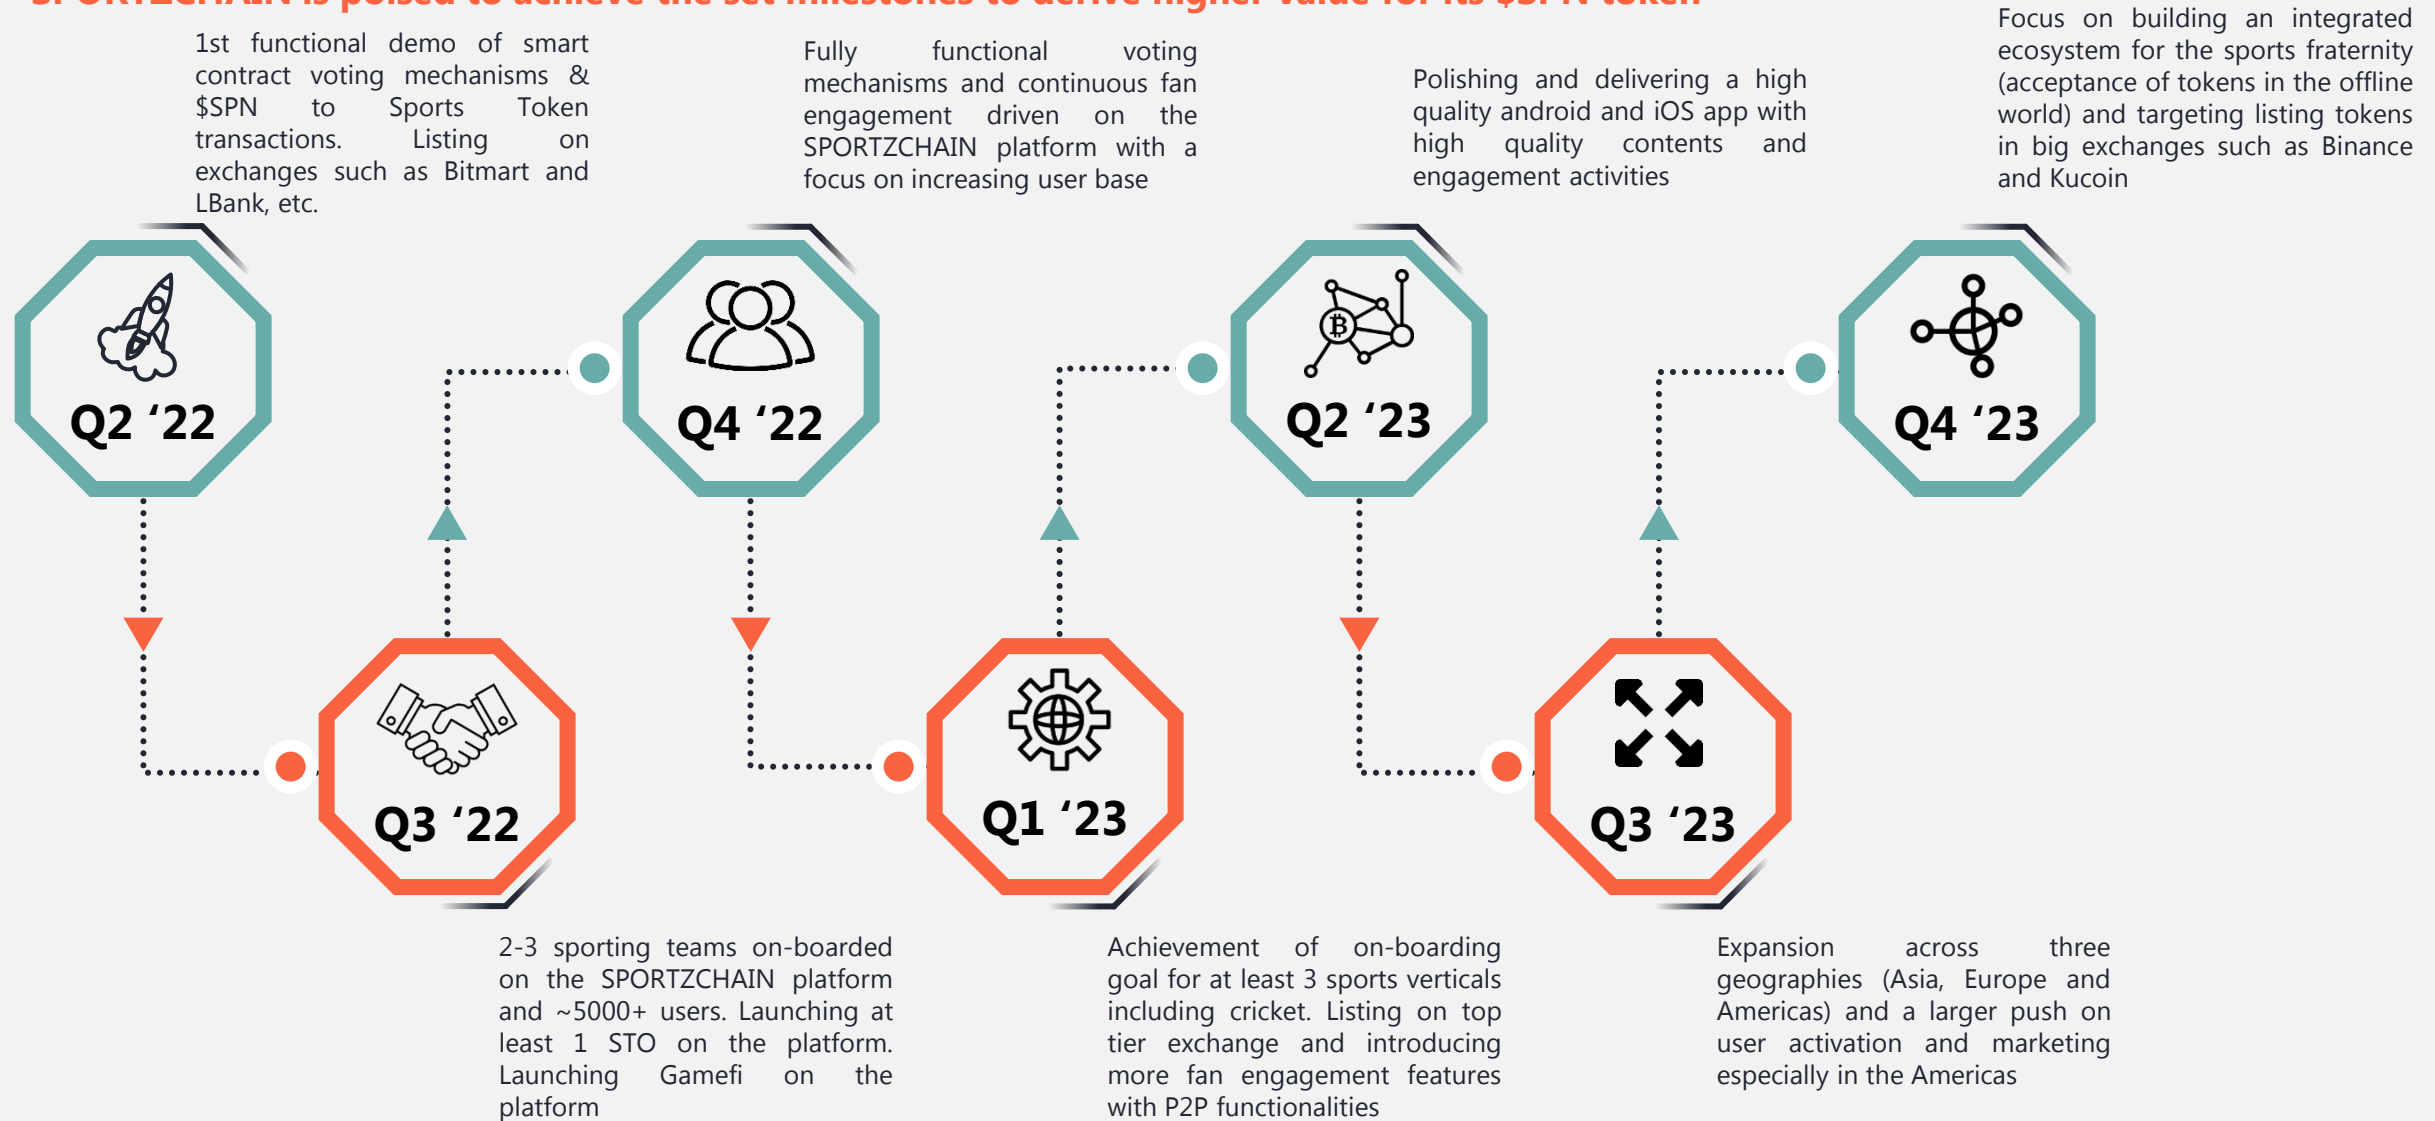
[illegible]

1st functional demo of smart contract voting mechanisms & \$SPN to Sports Token transactions. Listing on exchanges such as Bitmart and LBank, etc.

Fully functional voting mechanisms and continuous fan engagement driven on the SPORTZCHAIN platform with a focus on increasing user base

Polishing and delivering a high quality android and iOS app with high quality contents and engagement activities

Focus on building an integrated ecosystem for the sports fraternity (acceptance of tokens in the offline world) and targeting listing tokens in big exchanges such as Binance and Kucoin

Q2 ‘22

Q4 ‘22

Q2 ‘23

Q4 ‘23

Q3 ‘22

Q1 ‘23

Q3 ‘23

2-3 sporting teams on-boarded on the SPORTZCHAIN platform and ~5000+ users. Launching at least 1 STO on the platform. Launching Gamefi on the platform

Achievement of on-boarding goal for at least 3 sports verticals including cricket. Listing on top tier exchange and introducing more fan engagement features with P2P functionalities

Expansion across three geographies (Asia, Europe and Americas) and a larger push on user activation and marketing especially in the Americas